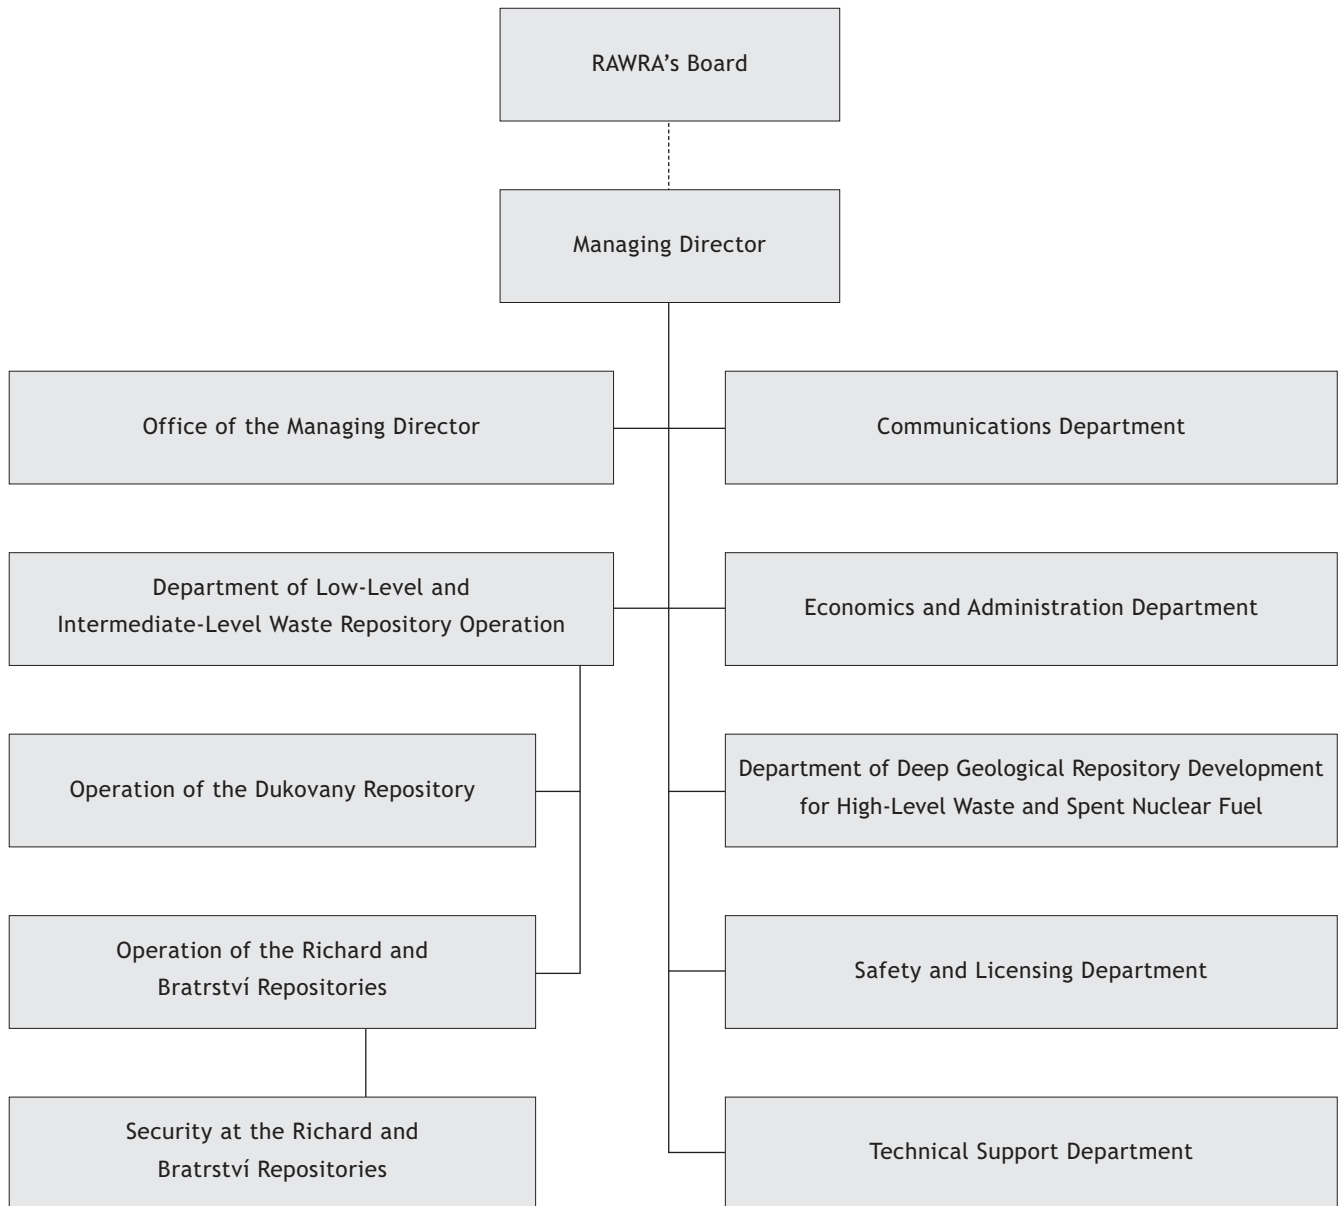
RAWRA’s Board

Managing Director

Office of the Managing Director

Communications Department

Department of Low-Level and Intermediate-Level Waste Repository Operation

Economics and Administration Department

Operation of the Dukovany Repository

Department of Deep Geological Repository Development for High-Level Waste and Spent Nuclear Fuel

Operation of the Richard and Bratrství Repositories

Safety and Licensing Department

Security at the Richard and Bratrství Repositories

Technical Support Department